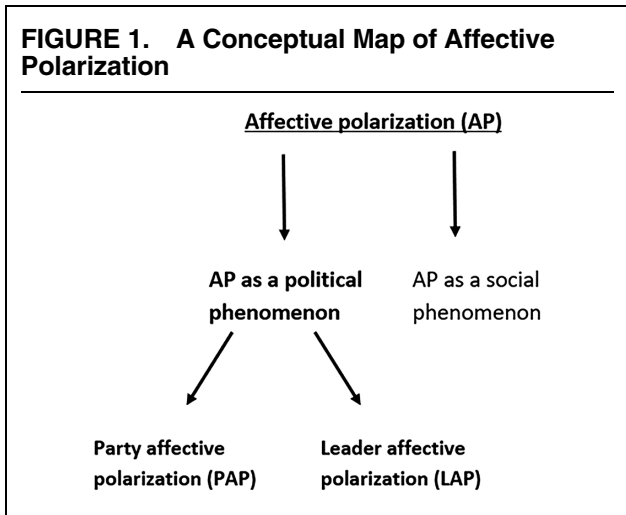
FIGURE 1. A Conceptual Map of Affective Polarization

Affective polarization (AP)

AP as a political phenomenon

AP as a social phenomenon

Party affective polarization (PAP)

Leader affective polarization (LAP)